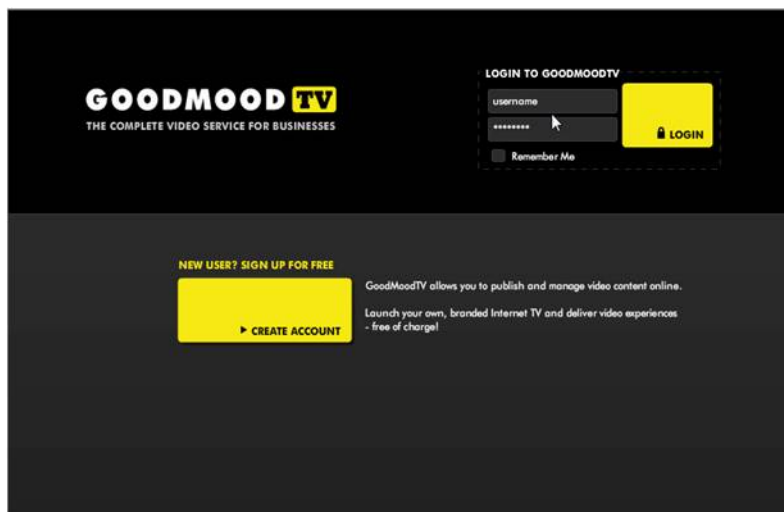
GOODMOOD TV
THE COMPLETE VIDEO SERVICE FOR BUSINESSES

LOGIN TO GOODMOODTV
username
••••••••
LOGIN
Remember Me

NEW USER? SIGN UP FOR FREE
CREATE ACCOUNT

GoodMoodTV allows you to publish and manage video content online.

Launch your own, branded Internet TV and deliver video experiences - free of charge!